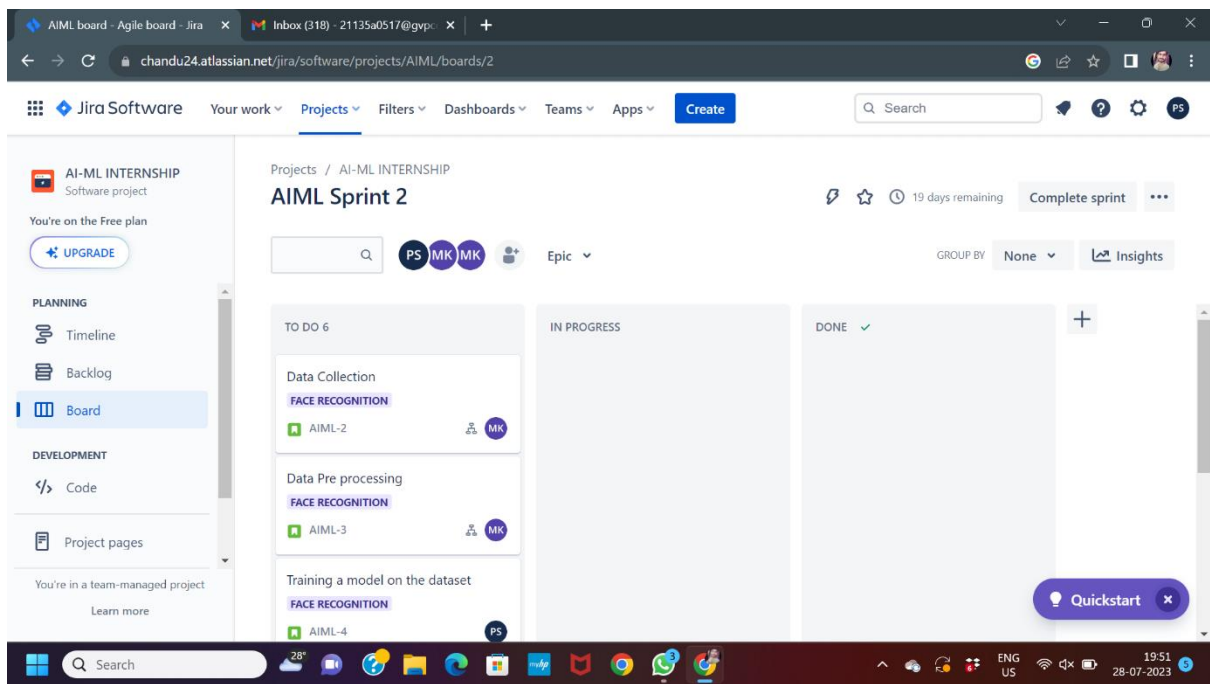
AIML board - Agile board - Jira ×
Inbox (318) - 21135a0517@gvp ×
+

chandu24.atlassian.net/jira/software/projects/AIML/boards/2

Jira Software  Your work  Projects  Filters  Dashboards  Teams  Apps  Create  Search  PS

AI-ML INTERNSHIP
Software project

You're on the Free plan

UPGRADE

PLANNING
Timeline
Backlog
Board

DEVELOPMENT
Code

Project pages

You're in a team-managed project
Learn more

Projects / AI-ML INTERNSHIP

AIML Sprint 2

19 days remaining  Complete sprint  •••

PS MK MK  Epic

GROUP BY  None  Insights

TO DO 6

Data Collection
FACE RECOGNITION
AIML-2  MK

Data Pre processing
FACE RECOGNITION
AIML-3  MK

Training a model on the dataset
FACE RECOGNITION
AIML-4  PS

IN PROGRESS

DONE

+

Quickstart ×

Search  28°  ENG US  19:51 28-07-2023  5